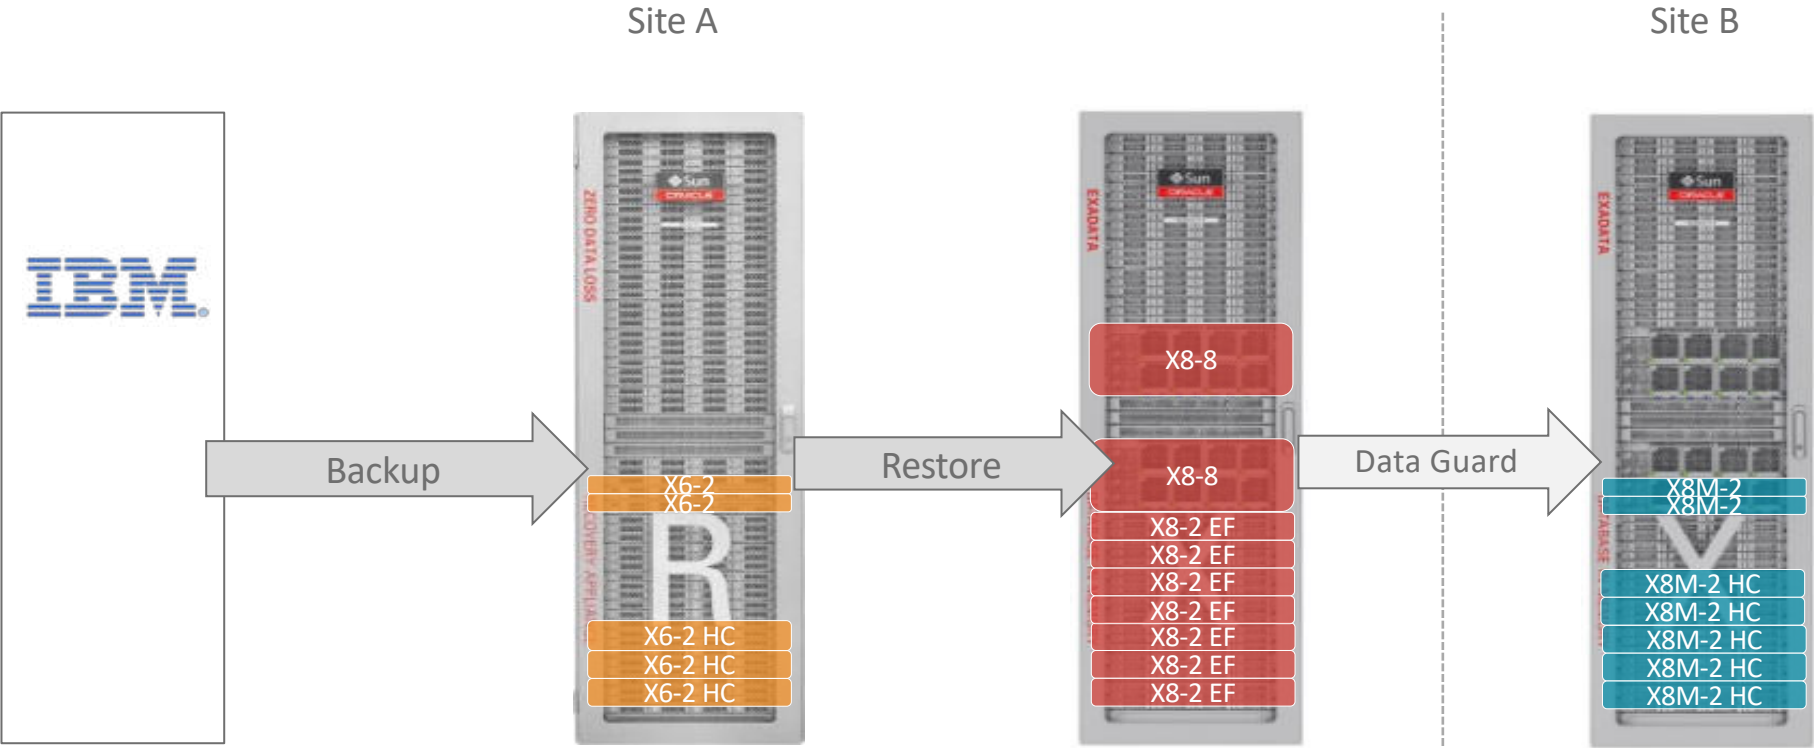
Site A

Site B

IBM

Backup

ZERO DATA LOSS

Sun ORACLE

X6-2
X6-2

X6-2 HC
X6-2 HC
X6-2 HC

Restore

EXADATA

Sun ORACLE

X8-8

X8-8

X8-2 EF
X8-2 EF
X8-2 EF
X8-2 EF
X8-2 EF
X8-2 EF
X8-2 EF

Data Guard

EXADATA

Sun ORACLE

X8M-2
X8M-2

X8M-2 HC
X8M-2 HC
X8M-2 HC
X8M-2 HC
X8M-2 HC